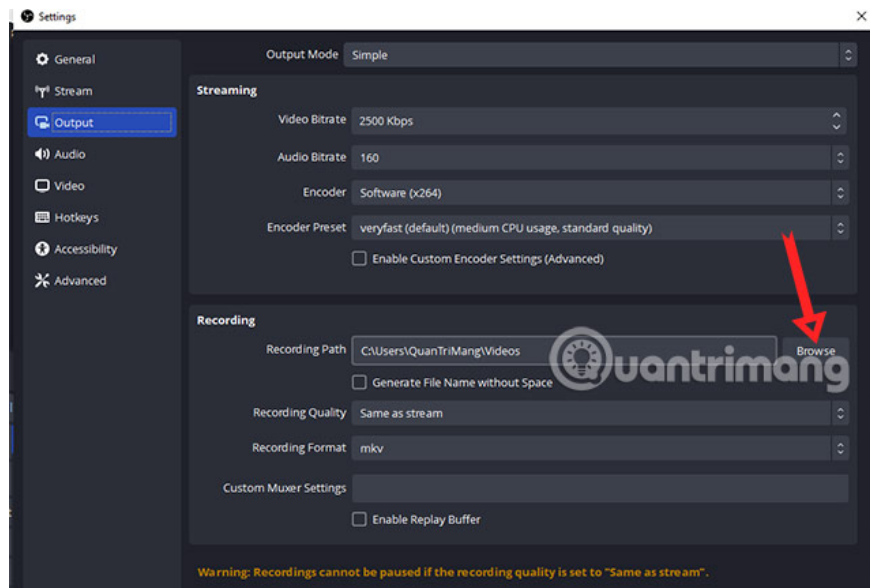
Settings

General
Stream
Output
Audio
Video
Hotkeys
Accessibility
Advanced

Output Mode Simple

Streaming

Video Bitrate 2500 Kbps
Audio Bitrate 160
Encoder Software (x264)
Encoder Preset veryfast (default) (medium CPU usage, standard quality)
Enable Custom Encoder Settings (Advanced)

Recording

Recording Path C:\Users\QuanTriMang\Videos Browse
Generate File Name without Space
Recording Quality Same as stream
Recording Format mkv
Custom Muxer Settings
Enable Replay Buffer

Quantrimang

Warning: Recordings cannot be paused if the recording quality is set to "Same as stream".